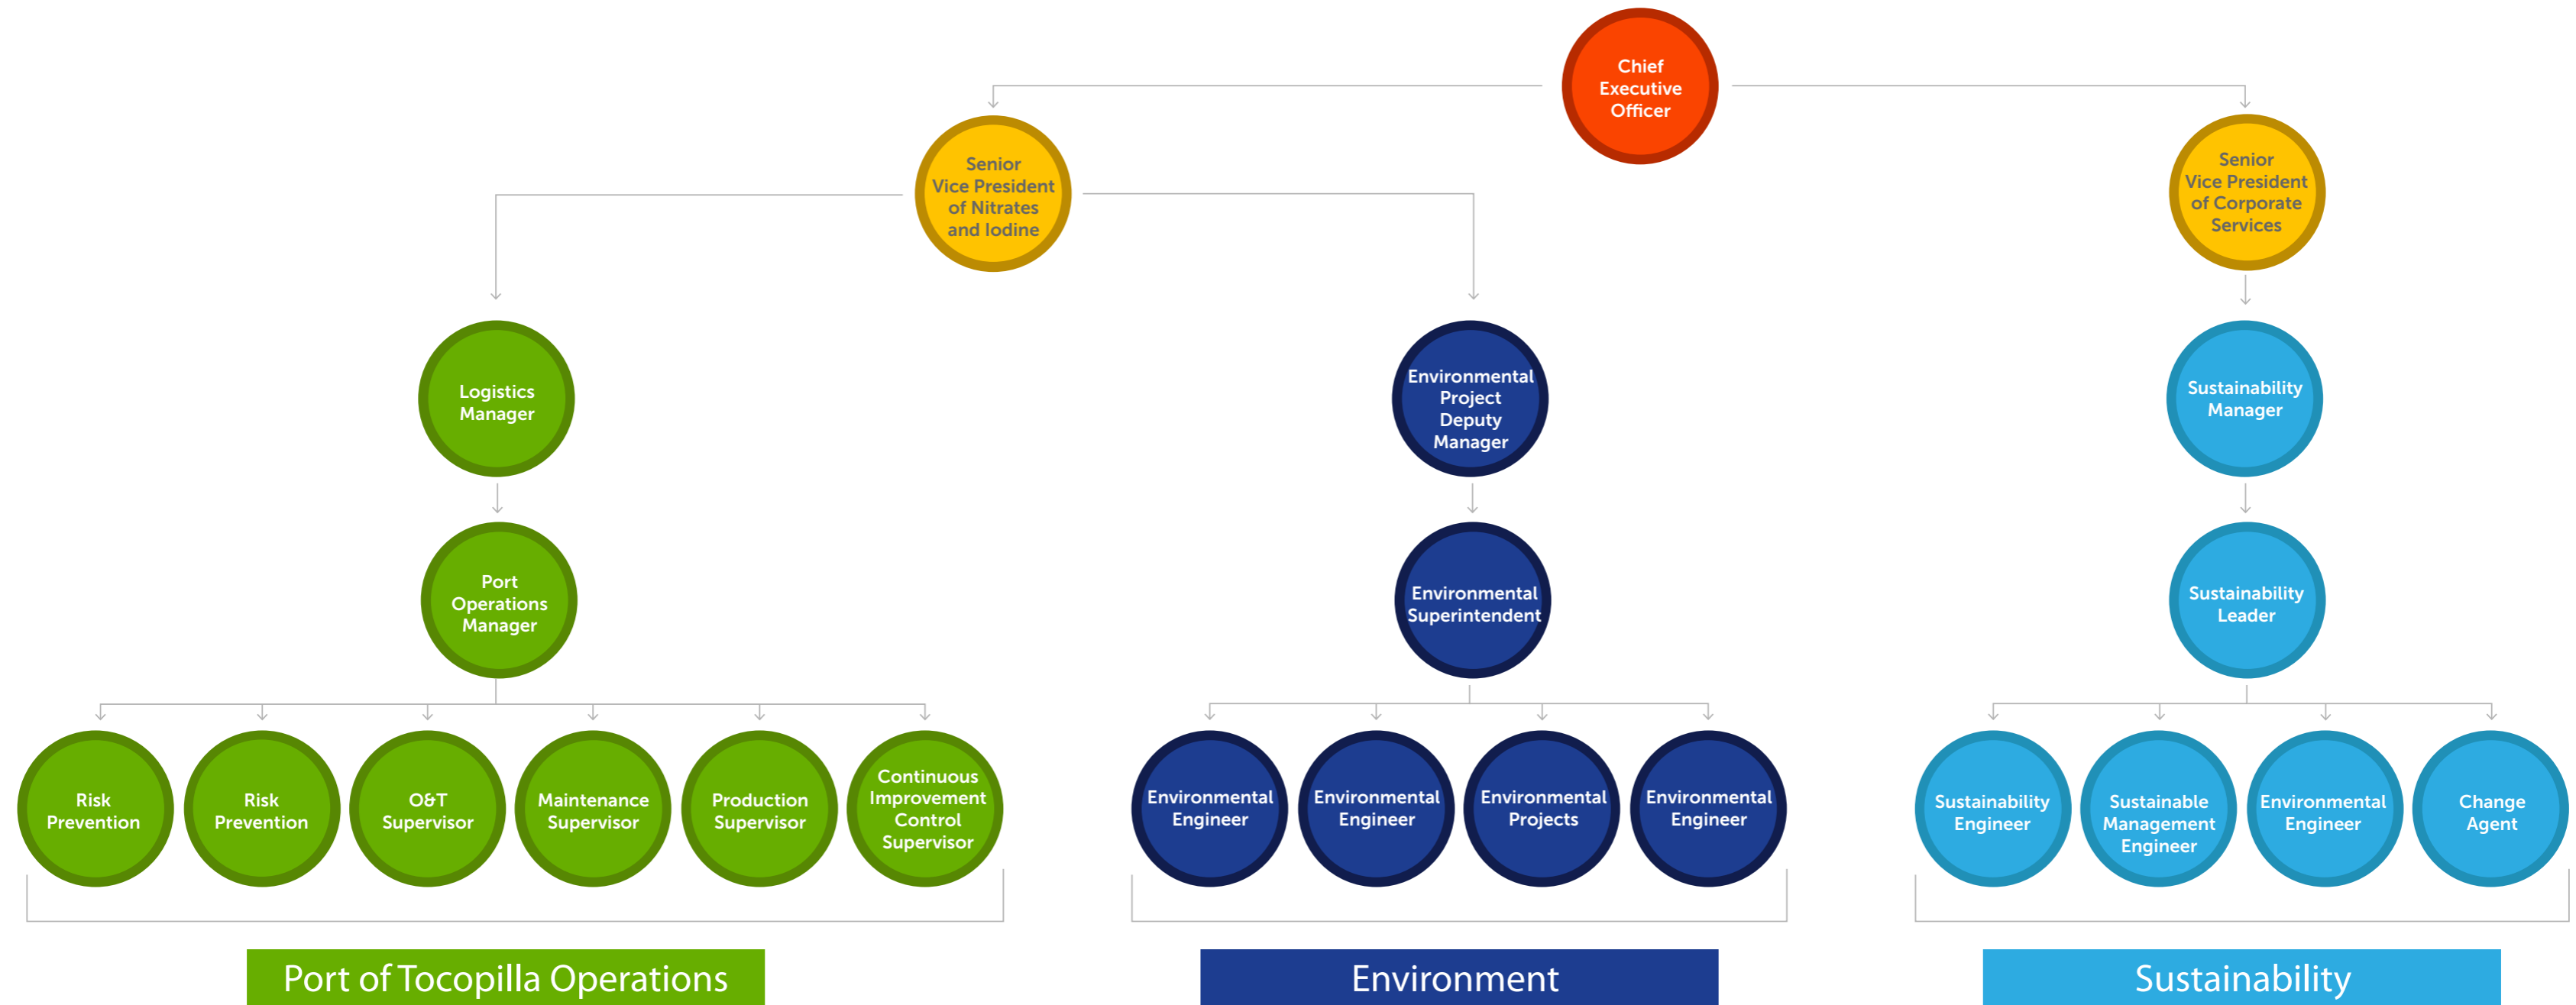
Chief Executive Officer

Senior Vice President of Nitrates and Iodine

Senior Vice President of Corporate Services

Logistics Manager

Environmental Project Deputy Manager

Sustainability Manager

Port Operations Manager

Environmental Superintendent

Sustainability Leader

Risk Prevention

Risk Prevention

O&T Supervisor

Maintenance Supervisor

Production Supervisor

Continuous Improvement Control Supervisor

Environmental Engineer

Environmental Engineer

Environmental Projects

Environmental Engineer

Sustainability Engineer

Sustainable Management Engineer

Environmental Engineer

Change Agent

Port of Tocopilla Operations

Environment

Sustainability